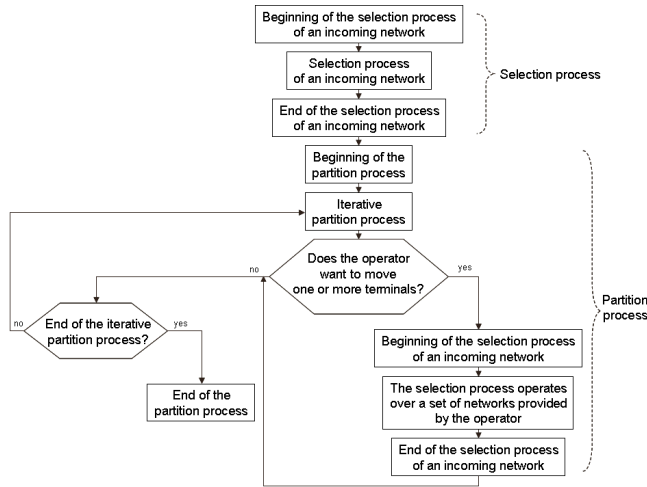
Beginning of the selection process of an incoming network

Selection process of an incoming network

End of the selection process of an incoming network

Selection process

Beginning of the partition process

Iterative partition process

Does the operator want to move one or more terminals?

no

yes

End of the iterative partition process?

no

yes

End of the partition process

Beginning of the selection process of an incoming network

The selection process operates over a set of networks provided by the operator

End of the selection process of an incoming network

Partition process